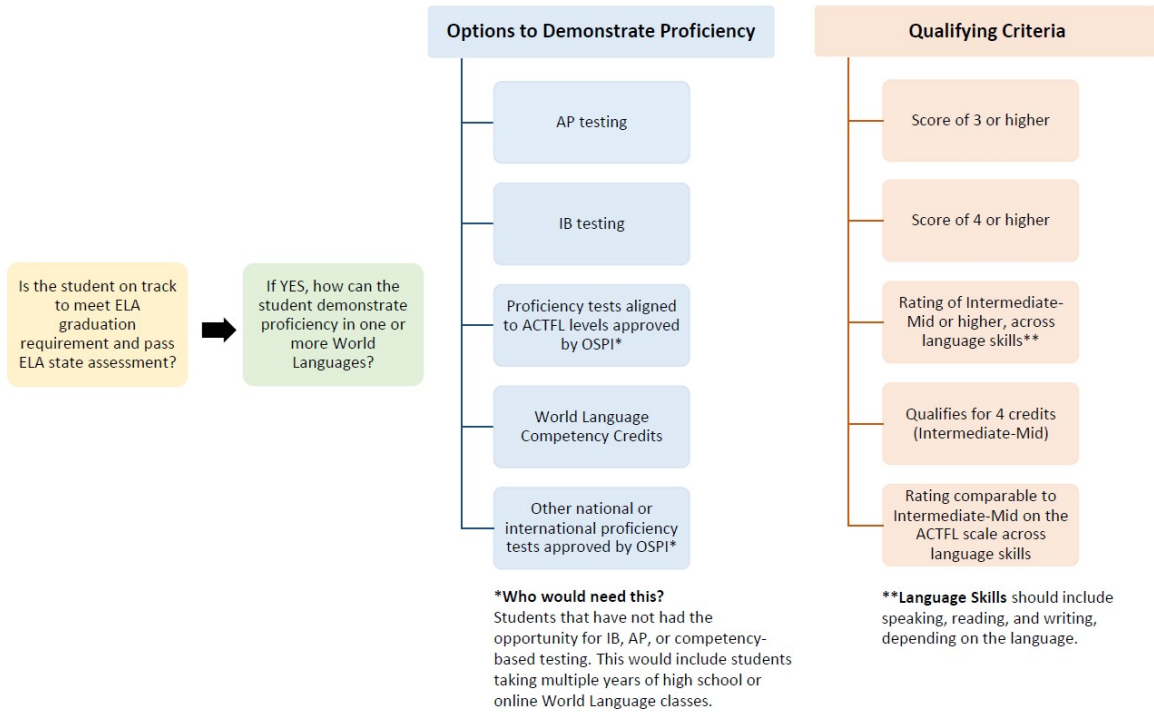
Is the student on track to meet ELA graduation requirement and pass ELA state assessment?

If YES, how can the student demonstrate proficiency in one or more World Languages?

Options to Demonstrate Proficiency

AP testing

IB testing

Proficiency tests aligned to ACTFL levels approved by OSPI*

World Language Competency Credits

Other national or international proficiency tests approved by OSPI*

*Who would need this?
Students that have not had the opportunity for IB, AP, or competency-based testing. This would include students taking multiple years of high school or online World Language classes.

Qualifying Criteria

Score of 3 or higher

Score of 4 or higher

Rating of Intermediate-Mid or higher, across language skills**

Qualifies for 4 credits (Intermediate-Mid)

Rating comparable to Intermediate-Mid on the ACTFL scale across language skills

**Language Skills should include speaking, reading, and writing, depending on the language.